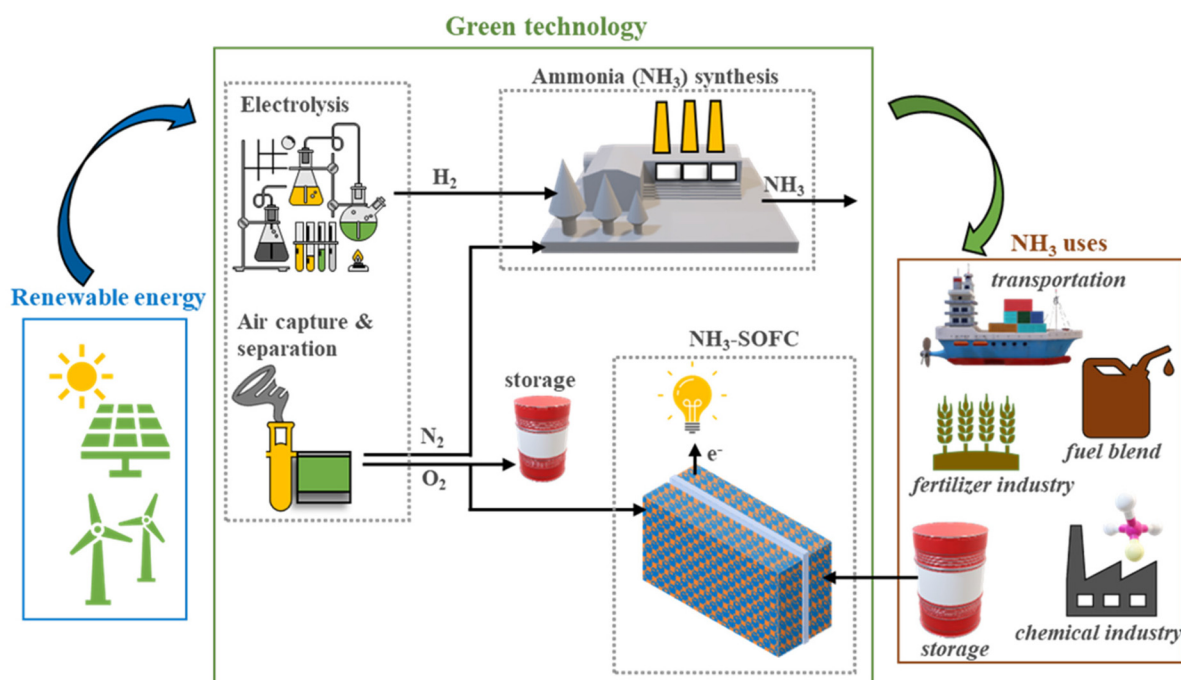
Green technology

Renewable energy

Electrolysis

Ammonia ($NH_3$) synthesis

$H_2$

$NH_3$

$NH_3$ uses

transportation

Air capture & separation

$NH_3$-SOFC

storage

$N_2$

$O_2$

$e^-$

fuel blend

fertilizer industry

storage

chemical industry